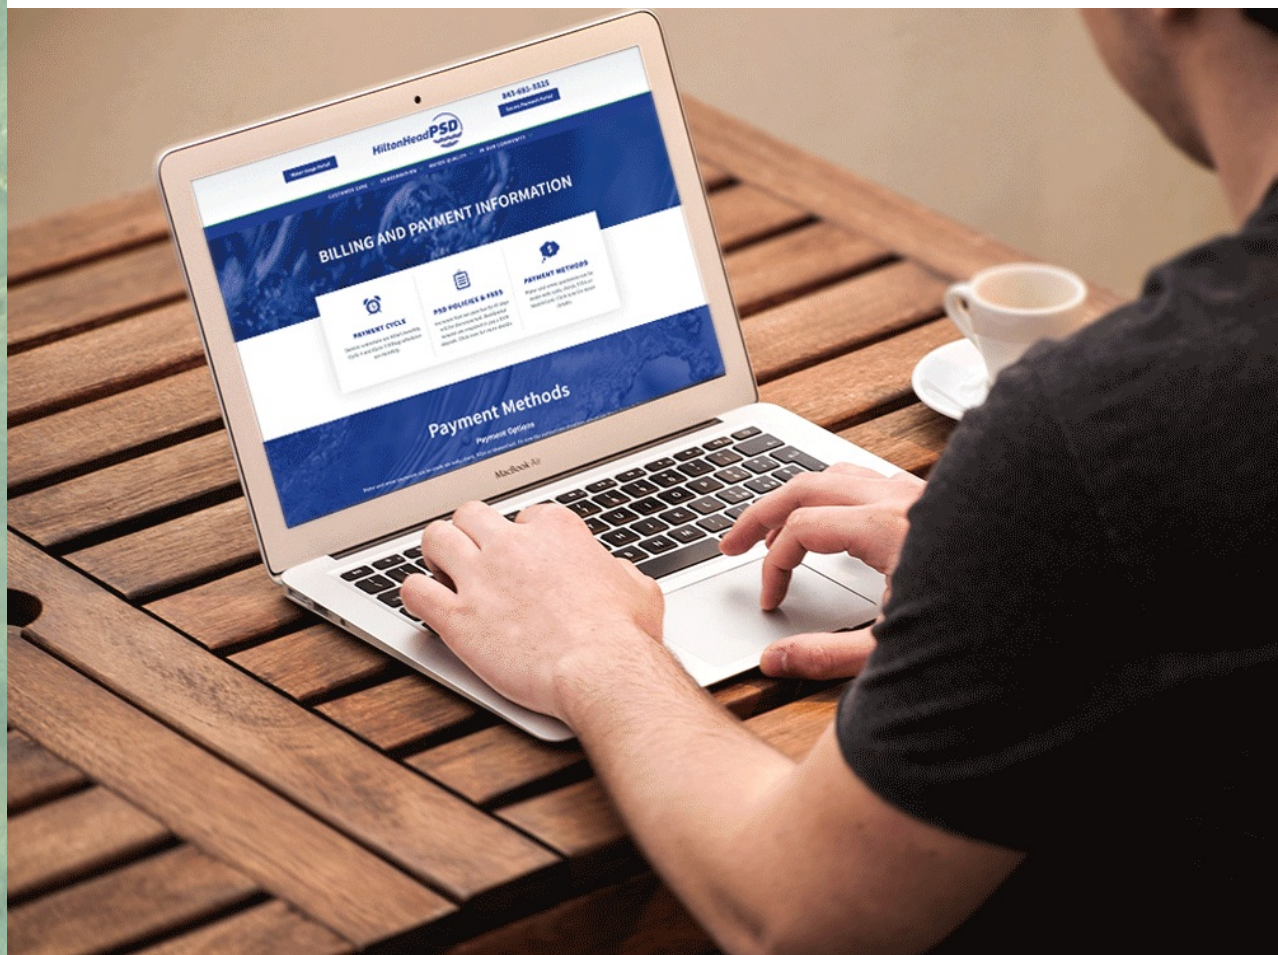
843-681-5525

Secure Payment Portal

HiltonHeadPSD

Water Usage Portal

CUSTOMER CARE   CONSERVATION   WATER QUALITY   IN OUR COMMUNITY

BILLING AND PAYMENT INFORMATION

PAYMENT CYCLE

PSD POLICIES & FEES

PAYMENT METHODS

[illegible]

Payment Methods

Payment Options

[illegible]

MacBook Air